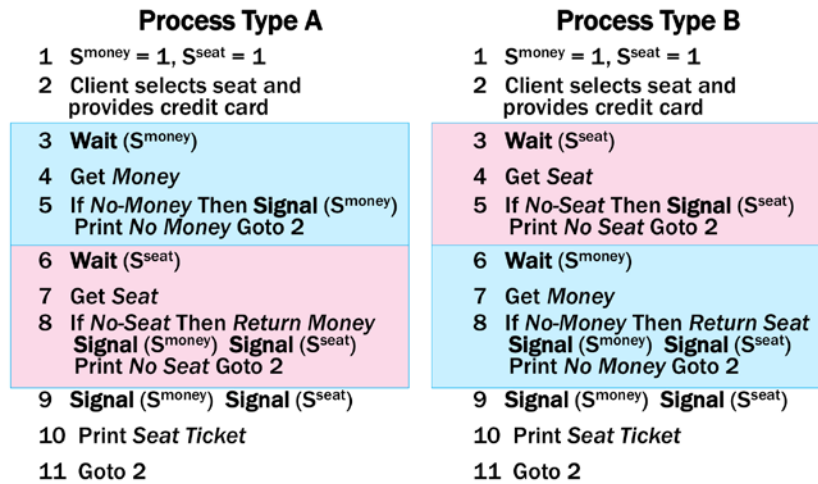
Process Type A

1 $S^{money} = 1$, $S^{seat} = 1$
2 Client selects seat and provides credit card
3 Wait ($S^{money}$)
4 Get Money
5 If No-Money Then Signal ($S^{money}$) Print No Money Goto 2
6 Wait ($S^{seat}$)
7 Get Seat
8 If No-Seat Then Return Money Signal ($S^{money}$) Signal ($S^{seat}$) Print No Seat Goto 2
9 Signal ($S^{money}$) Signal ($S^{seat}$)
10 Print Seat Ticket
11 Goto 2

Process Type B

1 $S^{money} = 1$, $S^{seat} = 1$
2 Client selects seat and provides credit card
3 Wait ($S^{seat}$)
4 Get Seat
5 If No-Seat Then Signal ($S^{seat}$) Print No Seat Goto 2
6 Wait ($S^{money}$)
7 Get Money
8 If No-Money Then Return Seat Signal ($S^{money}$) Signal ($S^{seat}$) Print No Money Goto 2
9 Signal ($S^{money}$) Signal ($S^{seat}$)
10 Print Seat Ticket
11 Goto 2